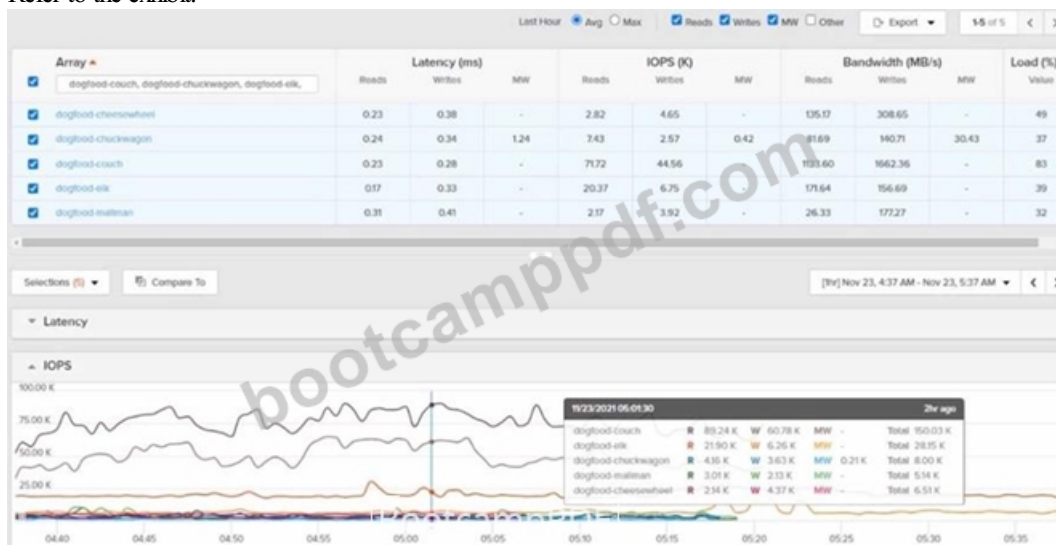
Refer to the exhibit.

Last Hour Avg Max Reads Writes MW Other Export 1-5 of 5

| Array | Latency (ms) Reads | Writes | MW | IOPS (K) Reads | Writes | MW | Bandwidth (MB/s) Reads | Writes | MW | Load (%) Value |
|---|---|---|---|---|---|---|---|---|---|---|
| dogfood-couch, dogfood-chuckwagon, dogfood-elk, | | | | | | | | | | |
| dogfood-cheesewheel | 0.23 | 0.38 | - | 2.82 | 4.65 | - | 135.17 | 308.65 | - | 49 |
| dogfood-chuckwagon | 0.24 | 0.34 | 1.24 | 7.43 | 2.57 | 0.42 | 81.69 | 140.71 | 30.43 | 37 |
| dogfood-couch | 0.23 | 0.28 | - | 71.72 | 44.56 | - | 1133.60 | 1662.36 | - | 83 |
| dogfood-elk | 0.17 | 0.33 | - | 20.37 | 6.75 | - | 171.64 | 156.69 | - | 39 |
| dogfood-mailman | 0.31 | 0.41 | - | 2.17 | 3.92 | - | 26.33 | 177.27 | - | 32 |

Selections (5) Compare To

[1hr] Nov 23, 4:37 AM - Nov 23, 5:37 AM

Latency

IOPS

100.00 K
75.00 K
50.00 K
25.00 K

11/23/2021 05:01:30 2hr ago
dogfood-couch R 89.24 K W 60.78 K MW - Total 150.03 K
dogfood-elk R 21.90 K W 6.26 K MW - Total 28.15 K
dogfood-chuckwagon R 4.16 K W 3.63 K MW 0.21 K Total 8.00 K
dogfood-mailman R 3.01 K W 2.13 K MW - Total 5.14 K
dogfood-cheesewheel R 2.14 K W 4.37 K MW - Total 6.51 K

04:40 04:45 04:50 04:55 05:00 05:05 05:10 05:15 05:20 05:25 05:30 05:35

bootcamppdf.com